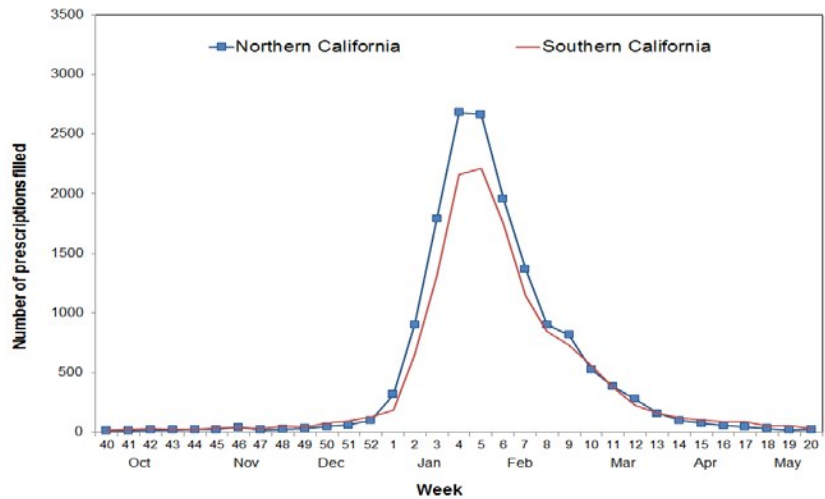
3500
3000
2500
2000
1500
1000
500
0

Northern California
Southern California

Number of prescriptions filled

40 41 42 43 44 45 46 47 48 49 50 51 52 1 2 3 4 5 6 7 8 9 10 11 12 13 14 15 16 17 18 19 20

Oct Nov Dec Jan Feb Mar Apr May

Week